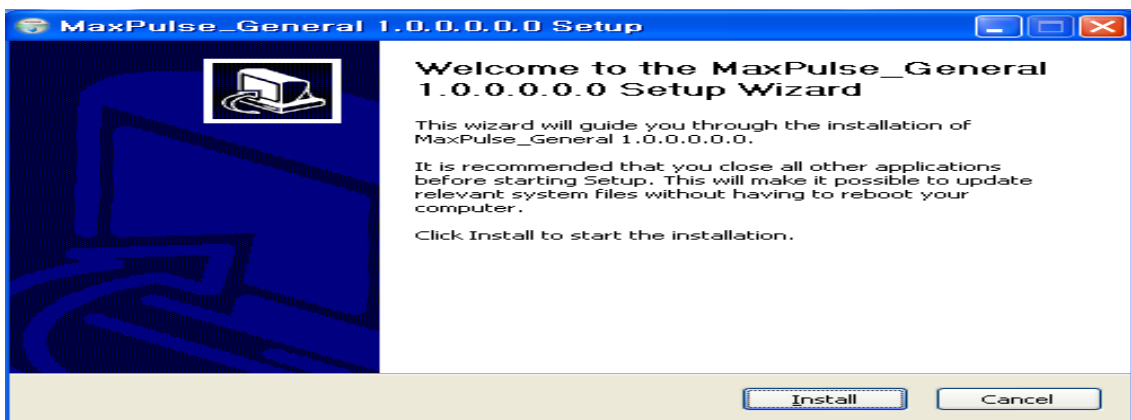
MaxPulse_General 1.0.0.0.0.0 Setup

Welcome to the MaxPulse_General 1.0.0.0.0.0 Setup Wizard

This wizard will guide you through the installation of MaxPulse_General 1.0.0.0.0.0.

It is recommended that you close all other applications before starting Setup. This will make it possible to update relevant system files without having to reboot your computer.

Click Install to start the installation.

Install

Cancel